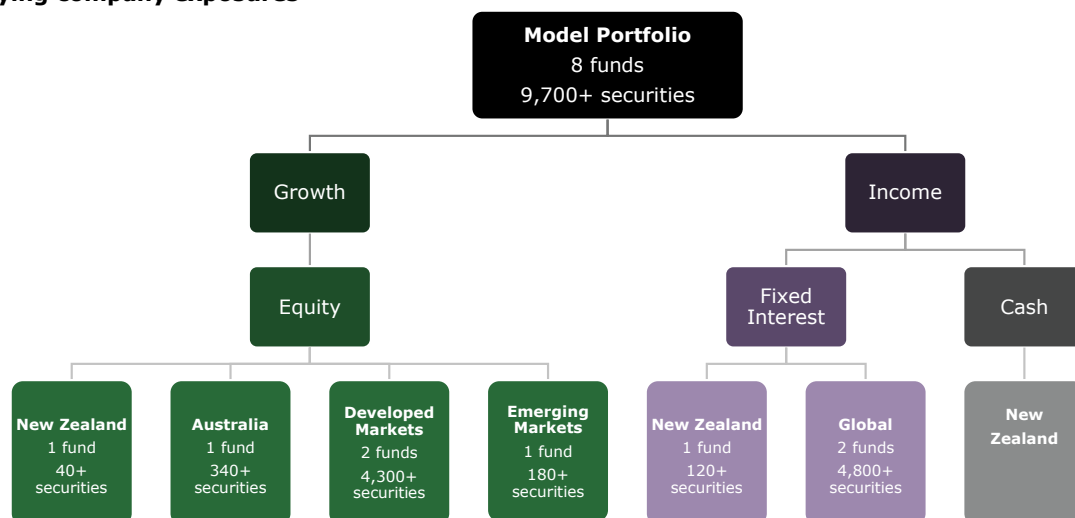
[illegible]ying company exposures

**Model Portfolio**
8 funds
9,700+ securities

Growth

Equity

**New Zealand**
1 fund
40+ securities

**Australia**
1 fund
340+ securities

**Developed Markets**
2 funds
4,300+ securities

**Emerging Markets**
1 fund
180+ securities

Income

Fixed Interest

**New Zealand**
1 fund
120+ securities

**Global**
2 funds
4,800+ securities

Cash

**New Zealand**